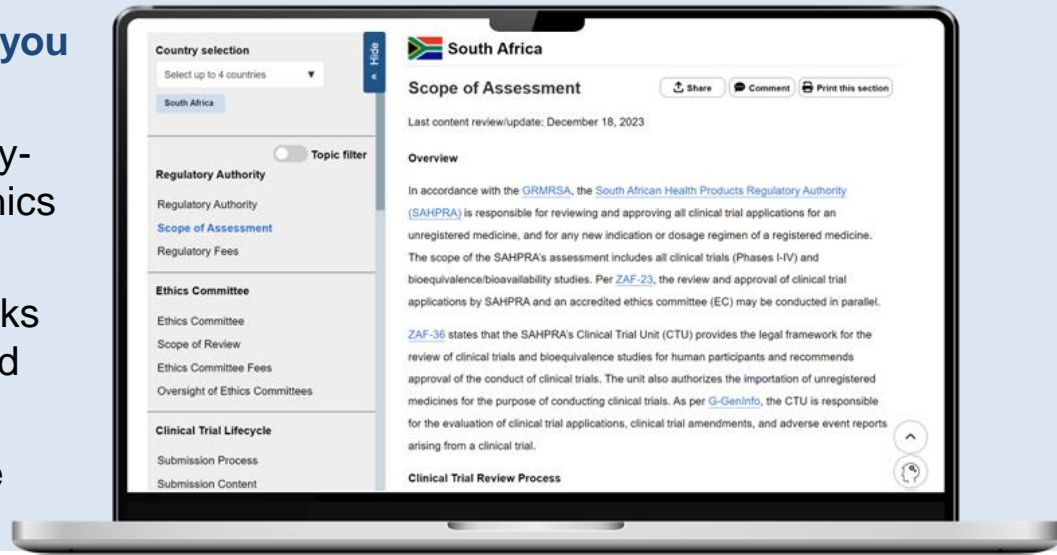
you

y-

hics

ks

d

e

Country selection

Select up to 4 countries

South Africa

Hide

Topic filter

Regulatory Authority

Regulatory Authority

Scope of Assessment

Regulatory Fees

Ethics Committee

Ethics Committee

Scope of Review

Ethics Committee Fees

Oversight of Ethics Committees

Clinical Trial Lifecycle

Submission Process

Submission Content

South Africa

Scope of Assessment

Share Comment Print this section

Last content review/update: December 18, 2023

Overview

In accordance with the GRMRSA, the South African Health Products Regulatory Authority (SAHPRA) is responsible for reviewing and approving all clinical trial applications for an unregistered medicine, and for any new indication or dosage regimen of a registered medicine. The scope of the SAHPRA's assessment includes all clinical trials (Phases I-IV) and bioequivalence/bioavailability studies. Per ZAF-23, the review and approval of clinical trial applications by SAHPRA and an accredited ethics committee (EC) may be conducted in parallel.

ZAF-36 states that the SAHPRA's Clinical Trial Unit (CTU) provides the legal framework for the review of clinical trials and bioequivalence studies for human participants and recommends approval of the conduct of clinical trials. The unit also authorizes the importation of unregistered medicines for the purpose of conducting clinical trials. As per G-GenInfo, the CTU is responsible for the evaluation of clinical trial applications, clinical trial amendments, and adverse event reports arising from a clinical trial.

Clinical Trial Review Process